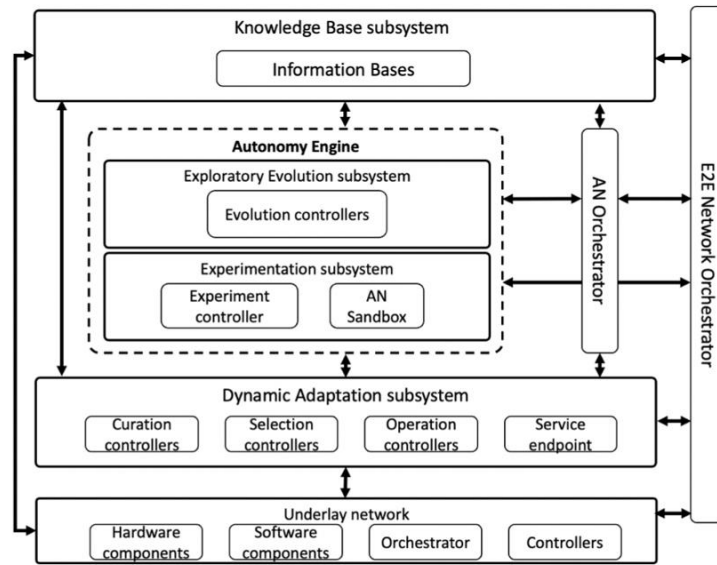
Knowledge Base subsystem

Information Bases

Autonomy Engine

Exploratory Evolution subsystem

Evolution controllers

Experimentation subsystem

Experiment controller

AN Sandbox

AN Orchestrator

E2E Network Orchestrator

Dynamic Adaptation subsystem

Curation controllers

Selection controllers

Operation controllers

Service endpoint

Underlay network

Hardware components

Software components

Orchestrator

Controllers